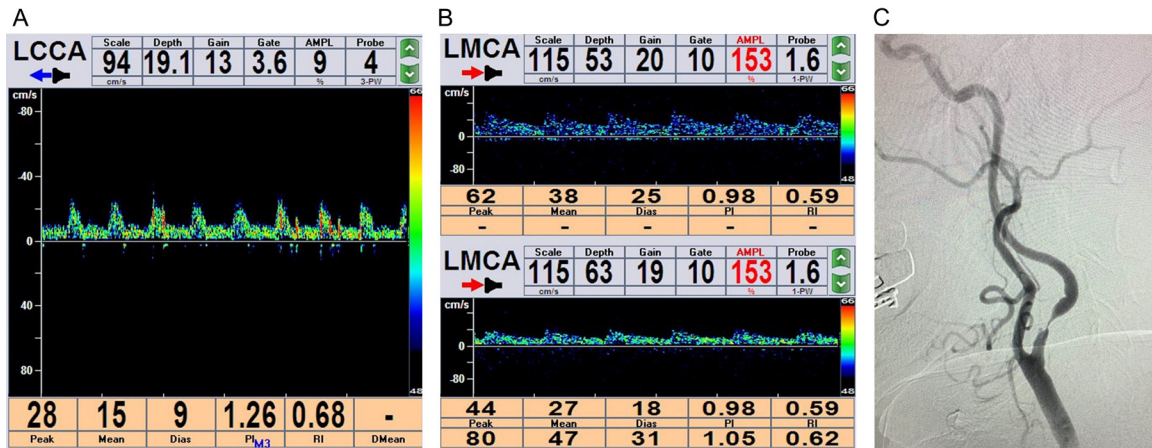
A

LCCA

| Scale | Depth | Gain | Gate | AMPL | Probe |
|---|---|---|---|---|---|
| 94 | 19.1 | 13 | 3.6 | 9 | 4 |
| cm/s | | | | % | 3-PW |

cm/s
-80
-40
0
40
80

66
48

| 28 | 15 | 9 | 1.26 | 0.68 | - |
|---|---|---|---|---|---|
| Peak | Mean | Dias | PI M3 | RI | DMean |

B

LMCA

| Scale | Depth | Gain | Gate | AMPL | Probe |
|---|---|---|---|---|---|
| 115 | 53 | 20 | 10 | 153 | 1.6 |
| cm/s | | | | % | 1-PW |

cm/s
0
-80

66
48

| 62 | 38 | 25 | 0.98 | 0.59 |
|---|---|---|---|---|
| Peak | Mean | Dias | PI | RI |
| - | - | - | - | - |

LMCA

| Scale | Depth | Gain | Gate | AMPL | Probe |
|---|---|---|---|---|---|
| 115 | 63 | 19 | 10 | 153 | 1.6 |
| cm/s | | | | % | 1-PW |

cm/s
0
-80

66
48

| 44 | 27 | 18 | 0.98 | 0.59 |
|---|---|---|---|---|
| Peak | Mean | Dias | PI | RI |
| 80 | 47 | 31 | 1.05 | 0.62 |

C